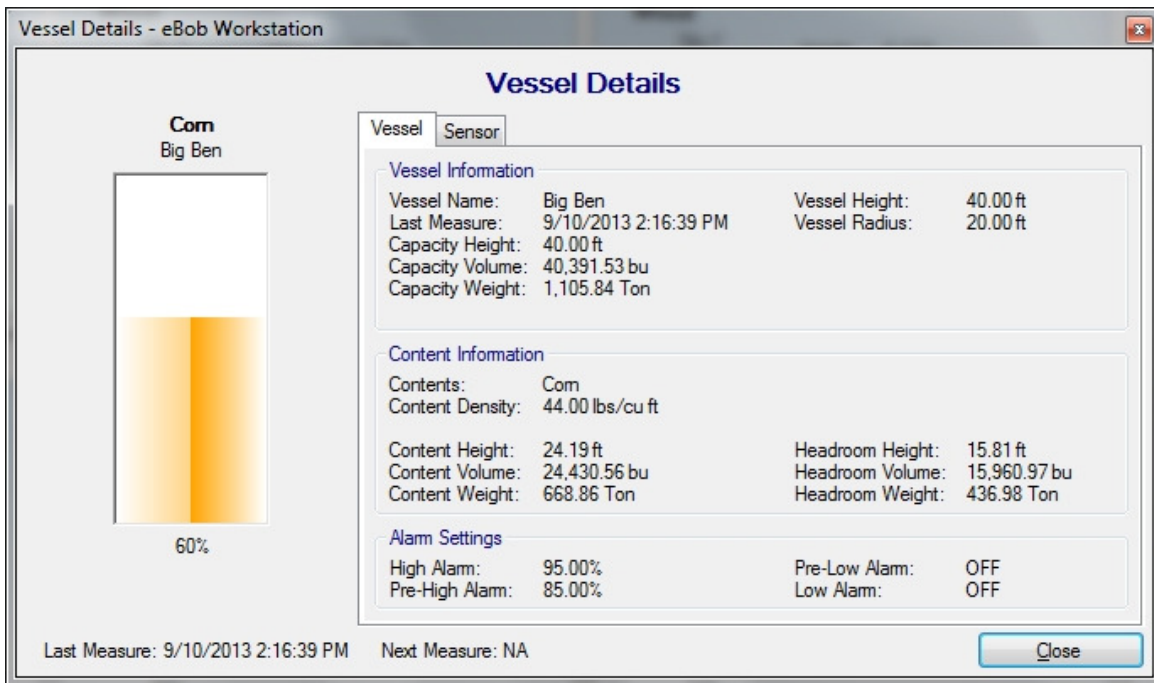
Vessel Details - eBob Workstation

Vessel Details

Corn
Big Ben

60%

Vessel | Sensor

Vessel Information

Vessel Name: Big Ben
Last Measure: 9/10/2013 2:16:39 PM
Capacity Height: 40.00 ft
Capacity Volume: 40,391.53 bu
Capacity Weight: 1,105.84 Ton

Vessel Height: 40.00 ft
Vessel Radius: 20.00 ft

Content Information

Contents: Corn
Content Density: 44.00 lbs/cu ft

Content Height: 24.19 ft
Content Volume: 24,430.56 bu
Content Weight: 668.86 Ton

Headroom Height: 15.81 ft
Headroom Volume: 15,960.97 bu
Headroom Weight: 436.98 Ton

Alarm Settings

High Alarm: 95.00%
Pre-High Alarm: 85.00%

Pre-Low Alarm: OFF
Low Alarm: OFF

Last Measure: 9/10/2013 2:16:39 PM Next Measure: NA

Close